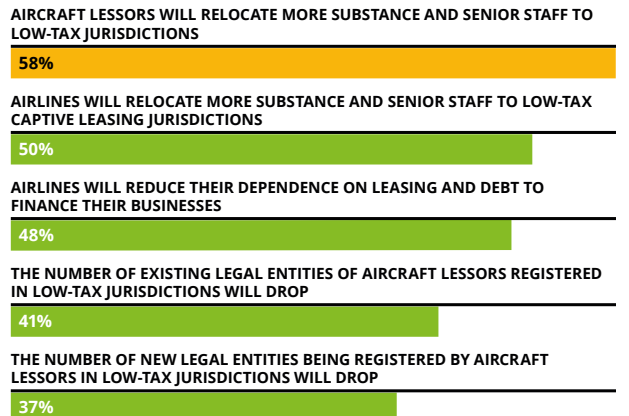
AIRCRAFT LESSORS WILL RELOCATE MORE SUBSTANCE AND SENIOR STAFF TO LOW-TAX JURISDICTIONS

58%

AIRLINES WILL RELOCATE MORE SUBSTANCE AND SENIOR STAFF TO LOW-TAX CAPTIVE LEASING JURISDICTIONS

50%

AIRLINES WILL REDUCE THEIR DEPENDENCE ON LEASING AND DEBT TO FINANCE THEIR BUSINESSES

48%

THE NUMBER OF EXISTING LEGAL ENTITIES OF AIRCRAFT LESSORS REGISTERED IN LOW-TAX JURISDICTIONS WILL DROP

41%

THE NUMBER OF NEW LEGAL ENTITIES BEING REGISTERED BY AIRCRAFT LESSORS IN LOW-TAX JURISDICTIONS WILL DROP

37%